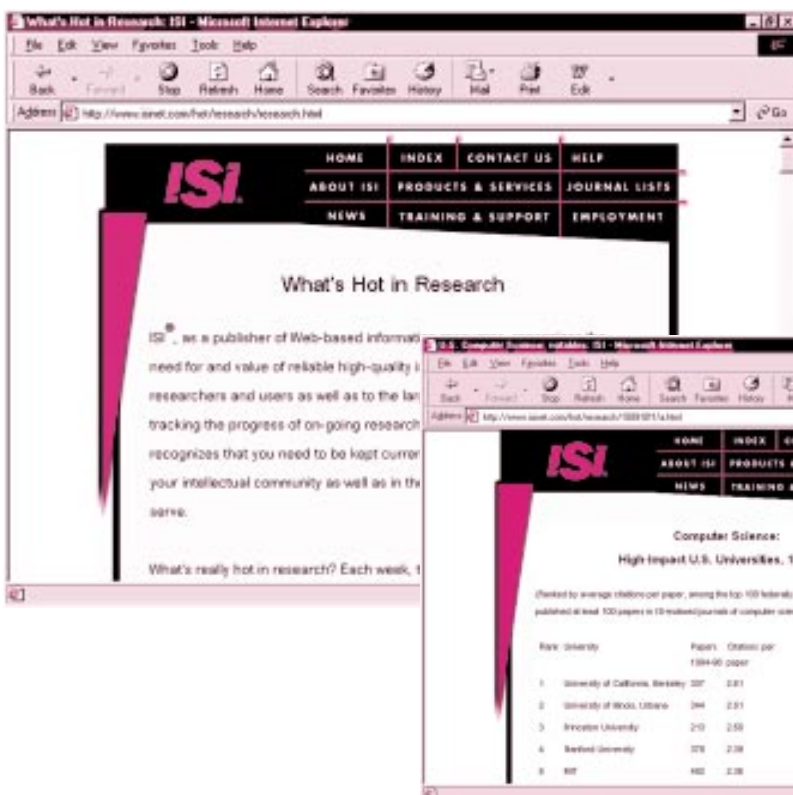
What's Hot in Research: ISI - Microsoft Internet Explorer

File Edit View Favorites Tools Help

Back Forward Stop Refresh Home Search Favorites History Mail Print Edit

Address http://www.isinet.com/hot/research/research.html

Go

HOME INDEX CONTACT US HELP
ISI ABOUT ISI PRODUCTS & SERVICES JOURNAL LISTS
NEWS TRAINING & SUPPORT EMPLOYMENT

What's Hot in Research

ISI®, as a publisher of Web-based informat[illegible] need for and value of reliable high-quality i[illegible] researchers and users as well as to the lar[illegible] tracking the progress of on-going research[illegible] recognizes that you need to be kept curren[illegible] your intellectual community as well as in th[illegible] serve.

What's really hot in research? Each week, t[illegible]

U.S. Computer Science: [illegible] ISI - Microsoft Internet Explorer

File Edit View Favorites Tools Help

Back Forward Stop Refresh Home Search Favorites History

Address http://www.isinet.com/hot/research/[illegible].html

HOME INDEX C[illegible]
ISI ABOUT ISI PRODUCTS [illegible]
NEWS TRAINING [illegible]

Computer Science:

High-Impact U.S. Universities, 1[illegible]

(Ranked by average citations per paper, among the top 100 federally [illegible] published at least 100 papers in 13 indexed journals of computer scie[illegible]

| Rank | University | Papers 1994-98 | Citations per paper |
|---|---|---|---|
| 1 | University of California, Berkeley | 337 | 2.61 |
| 2 | University of Illinois, Urbana | 344 | 2.51 |
| 3 | Princeton University | 210 | 2.50 |
| 4 | Stanford University | 378 | 2.38 |
| 5 | MIT | 482 | 2.36 |